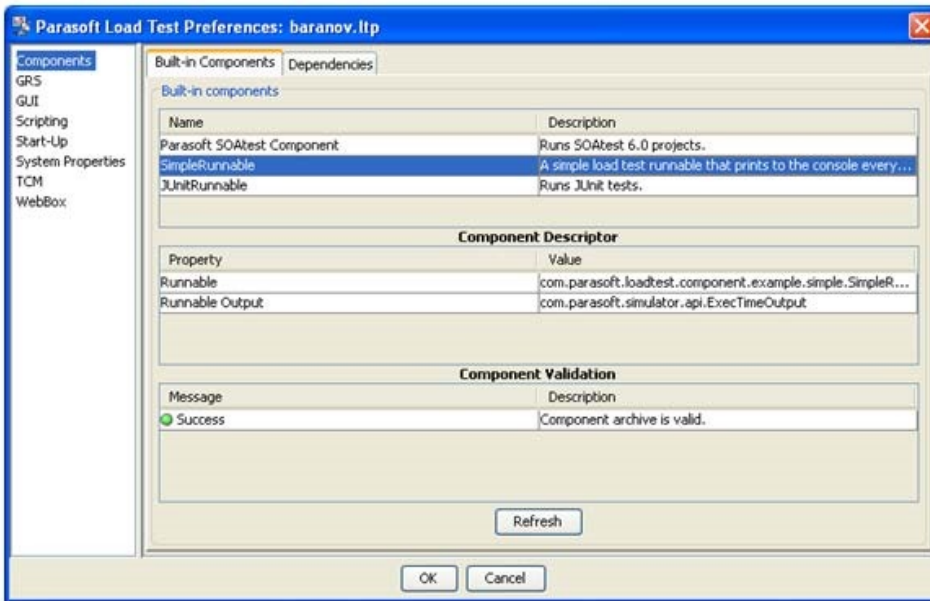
Parasoft Load Test Preferences: baranov.ltp

Components
GRS
GUI
Scripting
Start-Up
System Properties
TCM
WebBox

Built-in Components | Dependencies

Built-in components

| Name | Description |
|---|---|
| Parasoft SOAtest Component | Runs SOAtest 6.0 projects. |
| SimpleRunnable | A simple load test runnable that prints to the console every... |
| JUnitRunnable | Runs JUnit tests. |

Component Descriptor

| Property | Value |
|---|---|
| Runnable | com.parasoft.loadtest.component.example.simple.SimpleR... |
| Runnable Output | com.parasoft.simulator.api.ExecTimeOutput |

Component Validation

| Message | Description |
|---|---|
| Success | Component archive is valid. |

Refresh

OK | Cancel